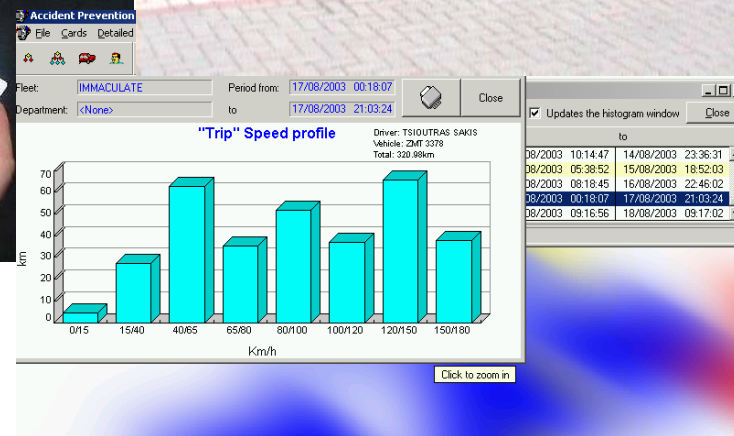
Accident Prevention
File Cards Detailed

Fleet: IMMACULATE
Period from: 17/08/2003 00:18:07
Close
Department: <None>
to 17/08/2003 21:03:24

"Trip" Speed profile
Driver: TSIOUTRAS SAKIS
Vehicle: ZMT 3378
Total: 320.98km

70
60
50
40
30
20
10
0
km
0/15 15/40 40/65 65/80 80/100 100/120 120/150 150/180
Km/h

Click to zoom in

Updates the histogram window
Close
to

| | |
|---|---|
| 08/2003 10:14:47 | 14/08/2003 23:36:31 |
| 08/2003 05:38:52 | 15/08/2003 18:52:03 |
| 08/2003 08:18:45 | 16/08/2003 22:46:02 |
| 08/2003 00:18:07 | 17/08/2003 21:03:24 |
| 08/2003 09:16:56 | 18/08/2003 09:17:02 |